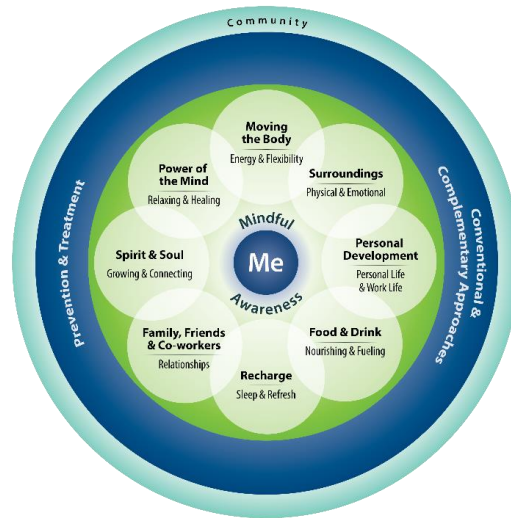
Community

Prevention & Treatment

Conventional & Complementary Approaches

Moving the Body
Energy & Flexibility

Surroundings
Physical & Emotional

Personal Development
Personal Life & Work Life

Food & Drink
Nourishing & Fueling

Recharge
Sleep & Refresh

Family, Friends & Co-workers
Relationships

Spirit & Soul
Growing & Connecting

Power of the Mind
Relaxing & Healing

Mindful
Me
Awareness